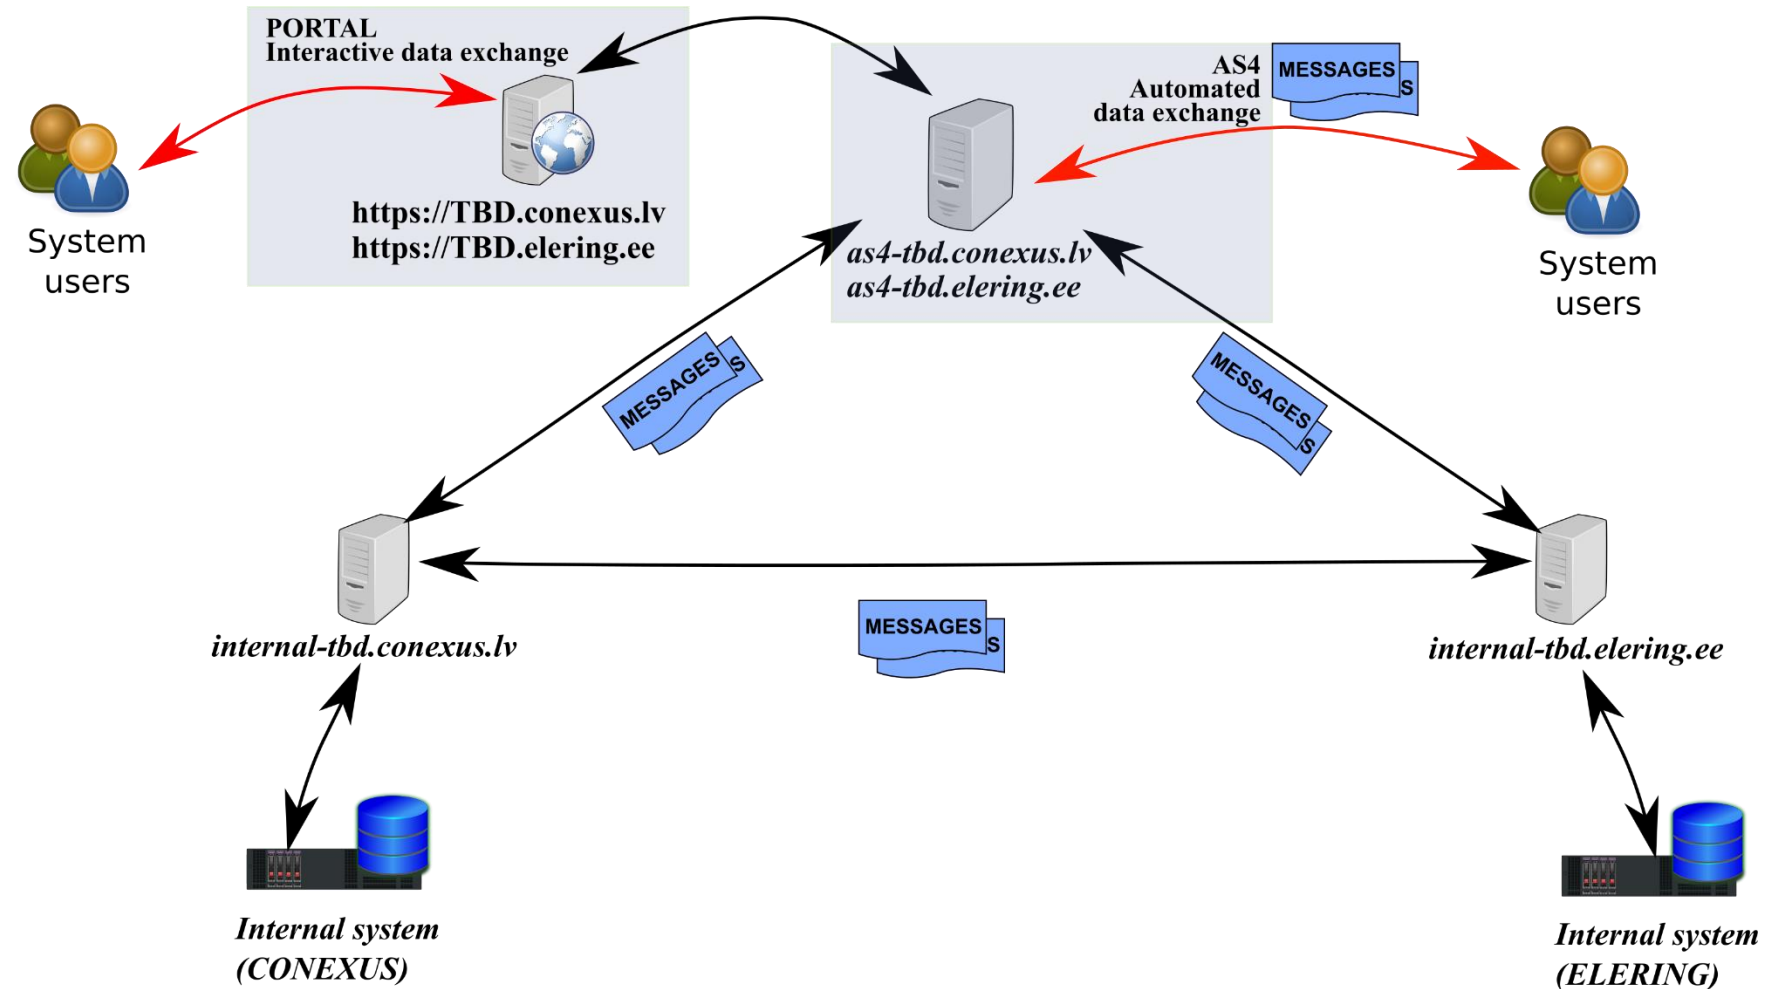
PORTAL
Interactive data exchange

https://TBD.conexus.lv
https://TBD.elering.ee

System users

AS4
Automated
data exchange

MESSAGES
S

as4-tbd.conexus.lv
as4-tbd.elering.ee

System users

MESSAGES
S

MESSAGES
S

internal-tbd.conexus.lv

MESSAGES
S

internal-tbd.elering.ee

Internal system
(CONEXUS)

Internal system
(ELERING)